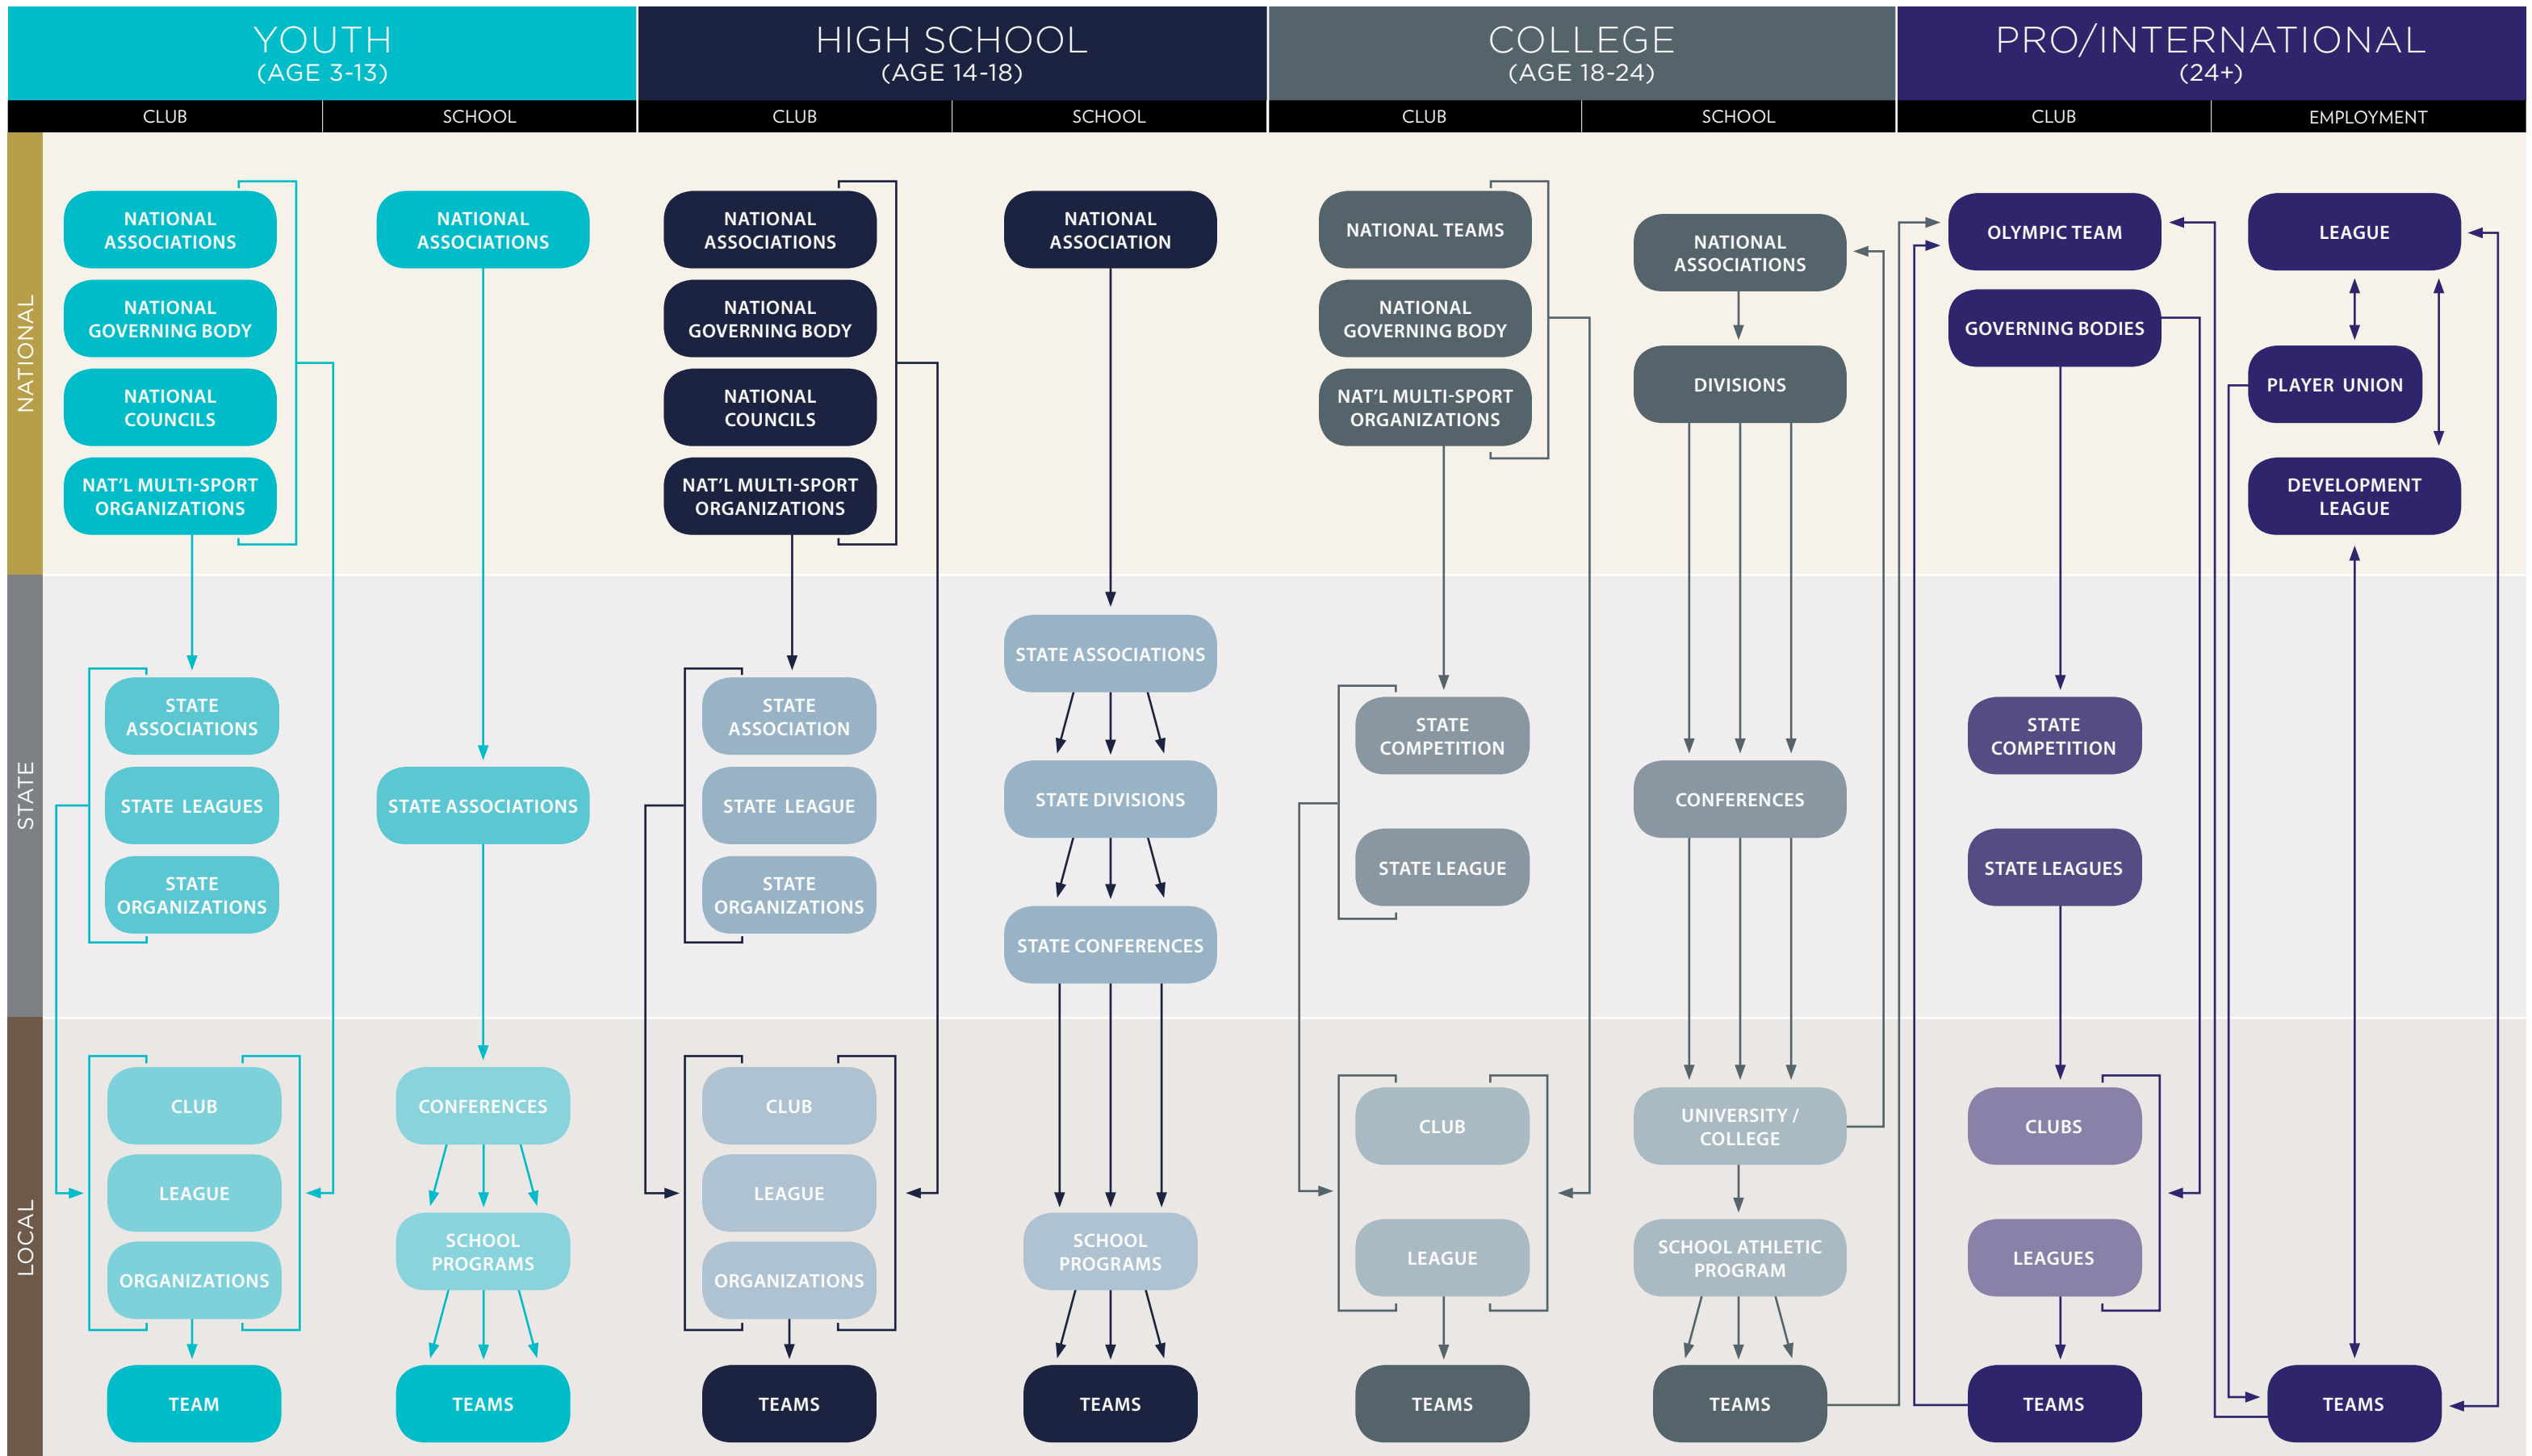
YOUTH
(AGE 3-13)

HIGH SCHOOL
(AGE 14-18)

COLLEGE
(AGE 18-24)

PRO/INTERNATIONAL
(24+)

CLUB
SCHOOL
CLUB
SCHOOL
CLUB
SCHOOL
CLUB
EMPLOYMENT

NATIONAL
STATE
LOCAL

NATIONAL ASSOCIATIONS
NATIONAL GOVERNING BODY
NATIONAL COUNCILS
NAT'L MULTI-SPORT ORGANIZATIONS
STATE ASSOCIATIONS
STATE LEAGUES
STATE ORGANIZATIONS
CLUB
LEAGUE
ORGANIZATIONS
TEAM

NATIONAL ASSOCIATIONS
STATE ASSOCIATIONS
CONFERENCES
SCHOOL PROGRAMS
TEAMS

NATIONAL ASSOCIATIONS
NATIONAL GOVERNING BODY
NATIONAL COUNCILS
NAT'L MULTI-SPORT ORGANIZATIONS
STATE ASSOCIATION
STATE LEAGUE
STATE ORGANIZATIONS
CLUB
LEAGUE
ORGANIZATIONS
TEAMS

NATIONAL ASSOCIATION
STATE ASSOCIATIONS
STATE DIVISIONS
STATE CONFERENCES
SCHOOL PROGRAMS
TEAMS

NATIONAL TEAMS
NATIONAL GOVERNING BODY
NAT'L MULTI-SPORT ORGANIZATIONS
STATE COMPETITION
STATE LEAGUE
CLUB
LEAGUE
TEAMS

NATIONAL ASSOCIATIONS
DIVISIONS
CONFERENCES
UNIVERSITY / COLLEGE
SCHOOL ATHLETIC PROGRAM
TEAMS

OLYMPIC TEAM
GOVERNING BODIES
STATE COMPETITION
STATE LEAGUES
CLUBS
LEAGUES
TEAMS

LEAGUE
PLAYER UNION
DEVELOPMENT LEAGUE
TEAMS